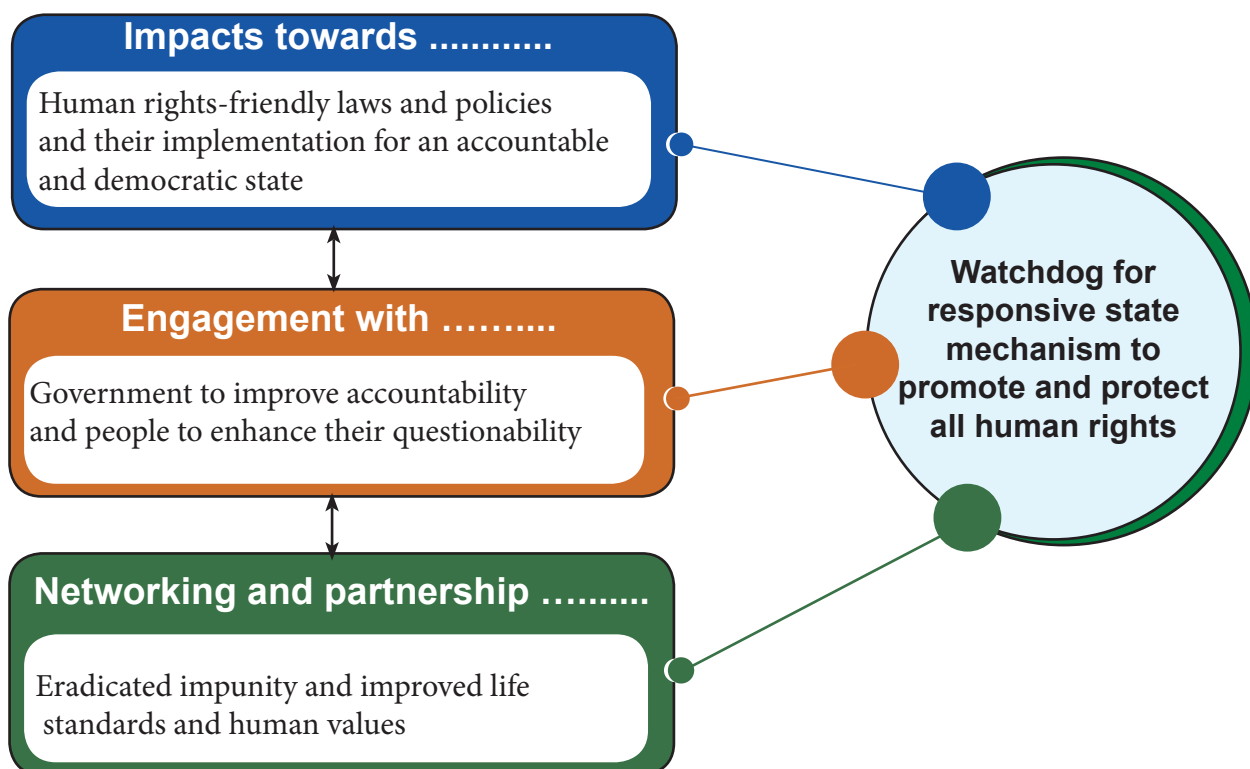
Impacts towards ............

Human rights-friendly laws and policies and their implementation for an accountable and democratic state

Engagement with ……....

Government to improve accountability and people to enhance their questionability

Networking and partnership ….......

Eradicated impunity and improved life standards and human values

Watchdog for responsive state mechanism to promote and protect all human rights